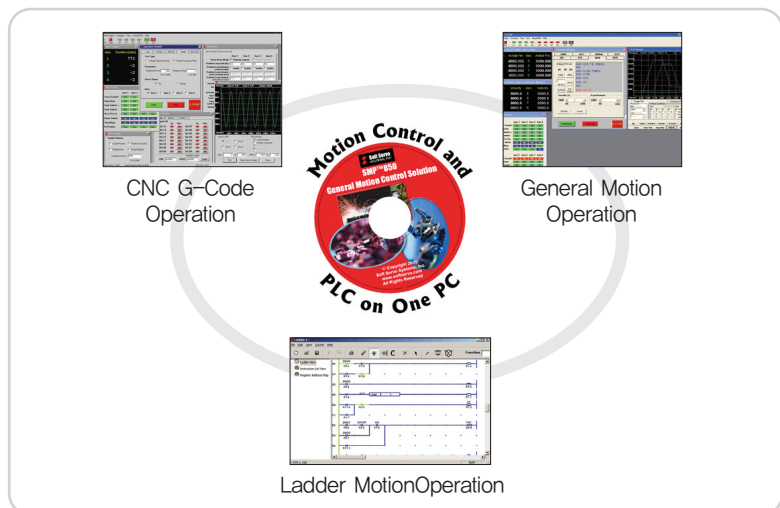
Motion Control and

Soft Servo

SMP-850

General Motion Control Solution

© Copyright 2005
Soft Servo Systems, Inc.
www.softservo.com
All Rights Reserved

PLC on One PC

CNC G-Code Operation

General Motion Operation

Ladder MotionOperation